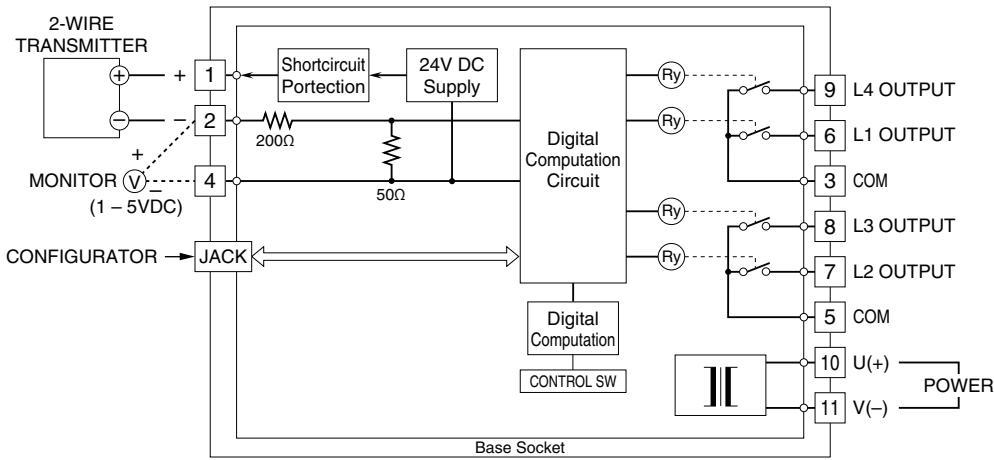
2-WIRE TRANSMITTER

+ 1

– 2

+

MONITOR V –

(1 – 5VDC)

4

CONFIGURATOR → JACK

Shortcircuit Portection

24V DC Supply

200Ω

50Ω

Digital Computation Circuit

Ry

Ry

Ry

Ry

Digital Computation

CONTROL SW

9 L4 OUTPUT

6 L1 OUTPUT

3 COM

8 L3 OUTPUT

7 L2 OUTPUT

5 COM

10 U(+)

11 V(–)

POWER

Base Socket